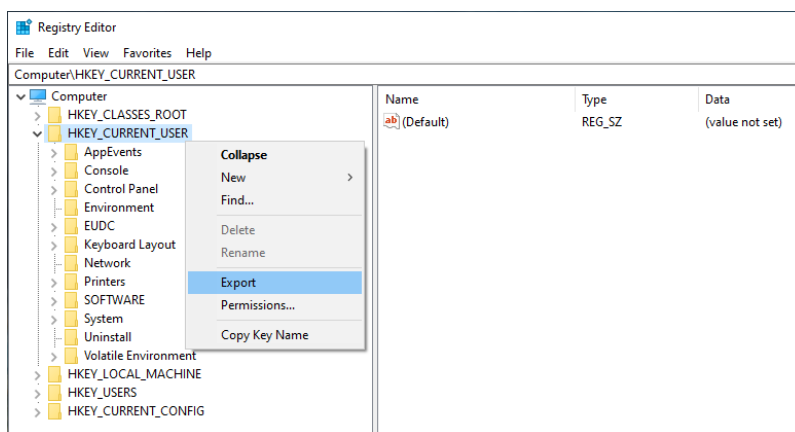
Registry Editor

File Edit View Favorites Help

Computer\HKEY_CURRENT_USER

Computer
HKEY_CLASSES_ROOT
HKEY_CURRENT_USER
AppEvents
Console
Control Panel
Environment
EUDC
Keyboard Layout
Network
Printers
SOFTWARE
System
Uninstall
Volatile Environment
HKEY_LOCAL_MACHINE
HKEY_USERS
HKEY_CURRENT_CONFIG

Collapse
New
Find...
Delete
Rename
Export
Permissions...
Copy Key Name

| Name | Type | Data |
|---|---|---|
| (Default) | REG_SZ | (value not set) |